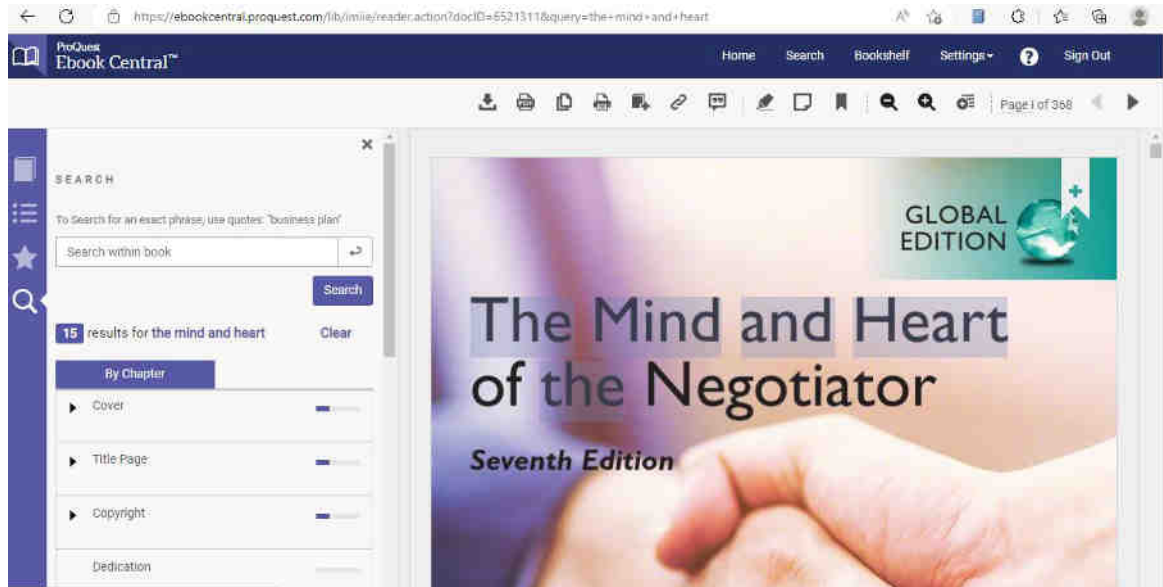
https://ebookcentral.proquest.com/lib/imiie/reader.action?docID=5521311&query=the+mind+and+heart

ProQuest Ebook Central™

Home Search Bookshelf Settings Sign Out

Page 1 of 368

SEARCH

To Search for an exact phrase, use quotes: "business plan"

Search within book

Search

15 results for the mind and heart Clear

By Chapter

Cover

Title Page

Copyright

Dedication

GLOBAL EDITION

The Mind and Heart of the Negotiator

Seventh Edition